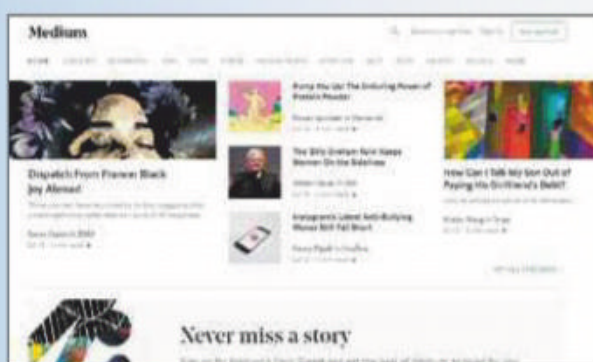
Mediums

Dispatch From Forever: Black Joy Abroad

Pump You Up! The Enduring Power of Protein Powder

The Billy Graham Rule Keeps Women On the Sidelines

Instagram's Latest Anti-Bullying Moves Still Fall Short

How Can I Talk My Son Out of Paying His Girlfriend's Debt?

Never miss a story